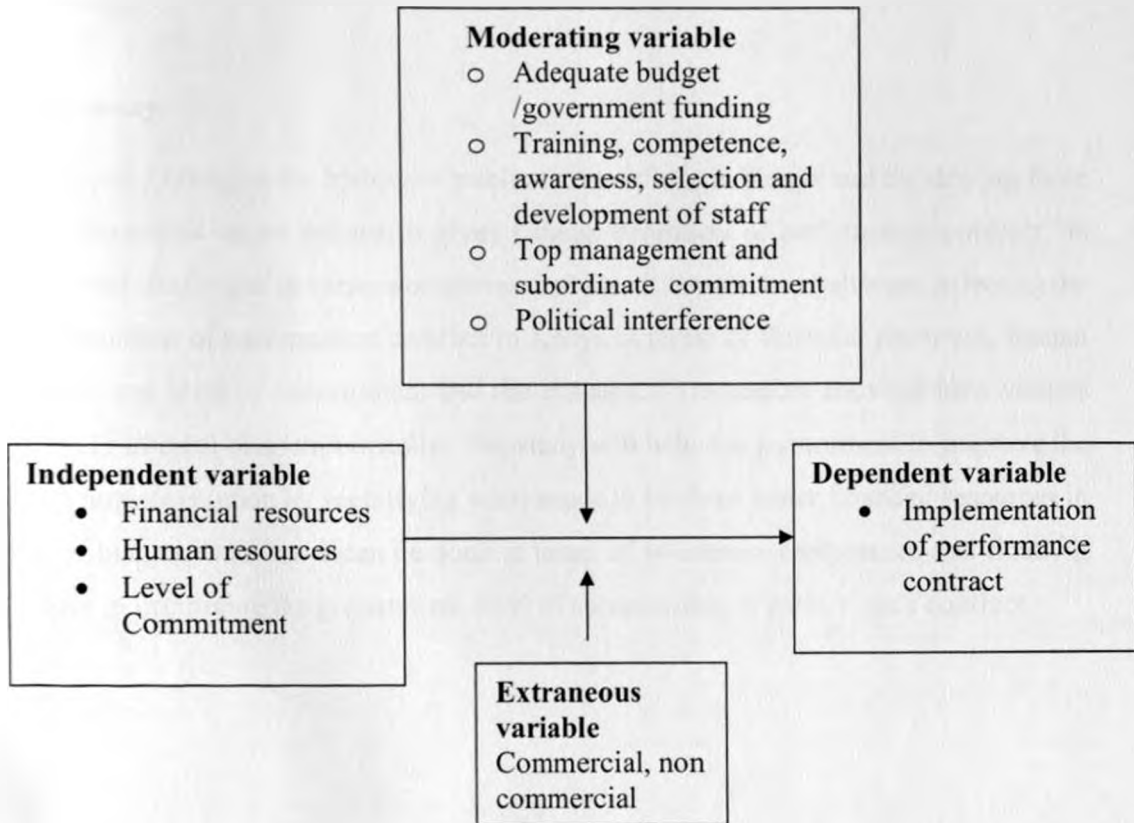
**Moderating variable**
- Adequate budget /government funding
- Training, competence, awareness, selection and development of staff
- Top management and subordinate commitment
- Political interference

**Independent variable**
- Financial resources
- Human resources
- Level of Commitment

**Dependent variable**
- Implementation of performance contract

**Extraneous variable**
Commercial, non commercial